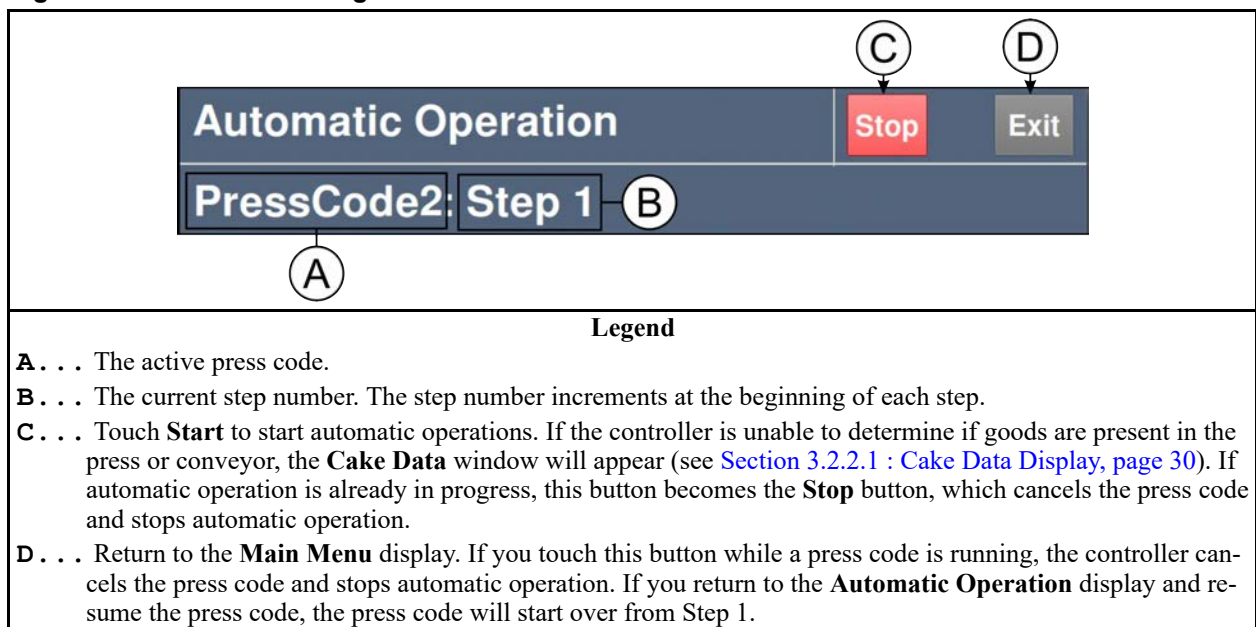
C D

Automatic Operation

Stop

Exit

PressCode2: Step 1

B

A

Legend

A... The active press code.

B... The current step number. The step number increments at the beginning of each step.

C... Touch **Start** to start automatic operations. If the controller is unable to determine if goods are present in the press or conveyor, the **Cake Data** window will appear (see Section 3.2.2.1 : Cake Data Display, page 30). If automatic operation is already in progress, this button becomes the **Stop** button, which cancels the press code and stops automatic operation.

D... Return to the **Main Menu** display. If you touch this button while a press code is running, the controller cancels the press code and stops automatic operation. If you return to the **Automatic Operation** display and resume the press code, the press code will start over from Step 1.